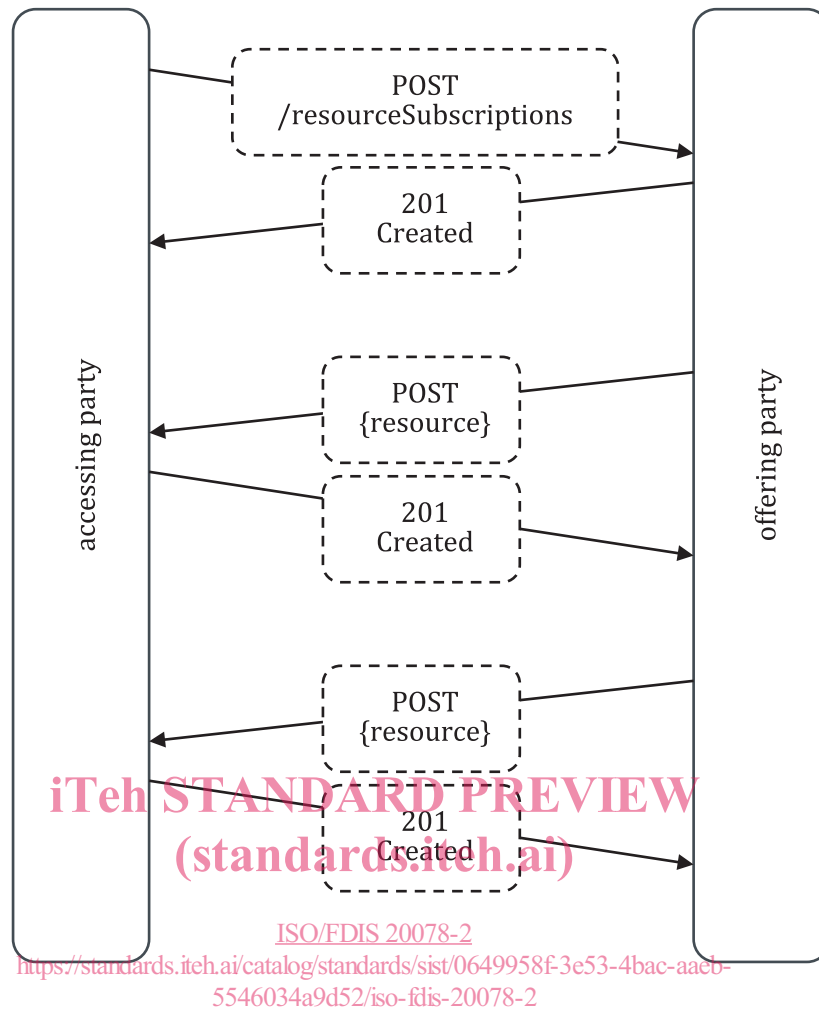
accessing party

offering party

POST
/resourceSubscriptions

201
Created

POST
{resource}

201
Created

POST
{resource}

201
Created

iTeh STANDARD PREVIEW
(standards.iteh.ai)

ISO/FDIS 20078-2
https://standards.iteh.ai/catalog/standards/sist/0649958f-3e53-4bac-aaeb-5546034a9d52/iso-fdis-20078-2